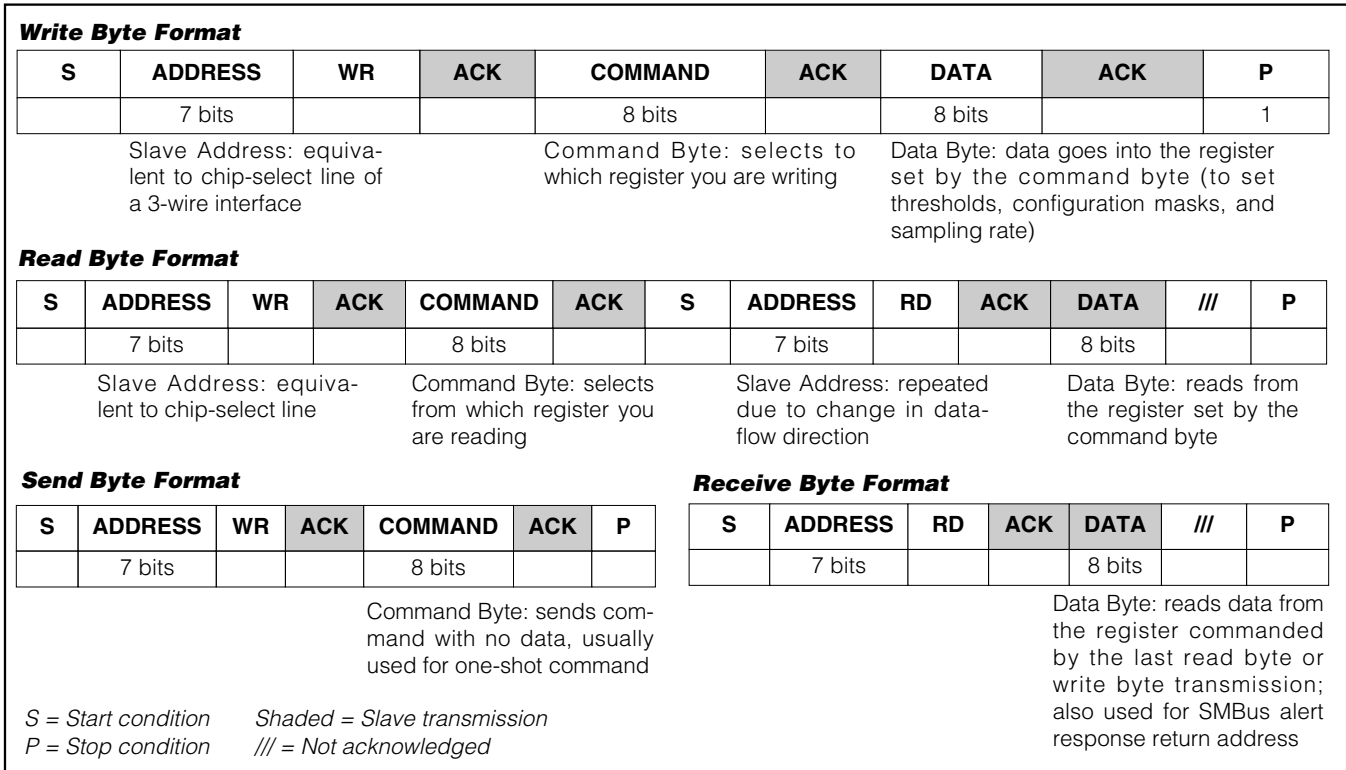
**Write Byte Format**

| S | ADDRESS | WR | ACK | COMMAND | ACK | DATA | ACK | P |
|---|---|---|---|---|---|---|---|---|
| | 7 bits | | | 8 bits | | 8 bits | | 1 |

Slave Address: equivalent to chip-select line of a 3-wire interface

Command Byte: selects to which register you are writing

Data Byte: data goes into the register set by the command byte (to set thresholds, configuration masks, and sampling rate)

**Read Byte Format**

| S | ADDRESS | WR | ACK | COMMAND | ACK | S | ADDRESS | RD | ACK | DATA | /// | P |
|---|---|---|---|---|---|---|---|---|---|---|---|---|
| | 7 bits | | | 8 bits | | | 7 bits | | | 8 bits | | |

Slave Address: equivalent to chip-select line

Command Byte: selects from which register you are reading

Slave Address: repeated due to change in dataflow direction

Data Byte: reads from the register set by the command byte

**Send Byte Format**

| S | ADDRESS | WR | ACK | COMMAND | ACK | P |
|---|---|---|---|---|---|---|
| | 7 bits | | | 8 bits | | |

Command Byte: sends command with no data, usually used for one-shot command

**Receive Byte Format**

| S | ADDRESS | RD | ACK | DATA | /// | P |
|---|---|---|---|---|---|---|
| | 7 bits | | | 8 bits | | |

Data Byte: reads data from the register commanded by the last read byte or write byte transmission; also used for SMBus alert response return address

S = Start condition
P = Stop condition

Shaded = Slave transmission
/// = Not acknowledged